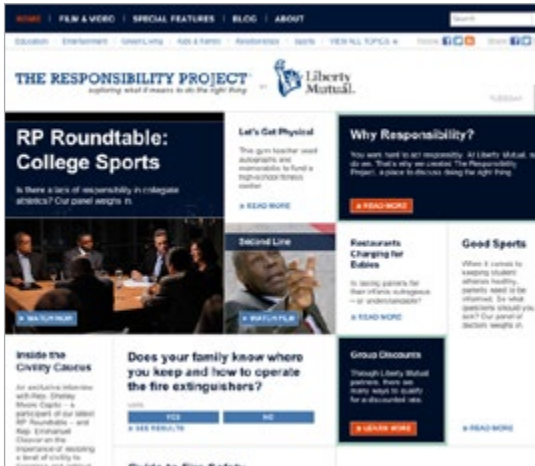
HOME | FILM & VIDEO | SPECIAL FEATURES | BLOG | ABOUT

Search

Education Entertainment Green Living Kids & Family Relationships Sports VIEW ALL TOPICS

THE RESPONSIBILITY PROJECT
exploring what it means to do the right thing

Liberty Mutual.

RP Roundtable: College Sports

Is there a lack of responsibility in collegiate athletics? Our panel weighs in.

WATCH NOW

Let's Get Physical

This gym teacher used autographs and memorabilia to fund a high-school fitness center.

READ MORE

Why Responsibility?

You were hard to act responsibly. At Liberty Mutual, so do we. That's why we created The Responsibility Project, a place to discuss doing the right thing.

READ MORE

Second Line

WATCH FILM

Restaurants Charging for Babies

Is taxing parents for their infants outrageous – or understandable?

READ MORE

Good Sports

When it comes to keeping student athletes healthy, parents need to be informed. So what questions should you ask? Our panel of doctors weighs in.

READ MORE

Inside the Civility Caucus

An exclusive interview with Rep. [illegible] – a participant of our latest RP Roundtable – and Rep. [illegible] on the importance of restoring a level of civility to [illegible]

Does your family know where you keep and how to operate the fire extinguishers?

YES

NO

SEE RESULTS

Group Discounts

Through Liberty Mutual partners, there are many ways to qualify for a discounted rate.

LEARN MORE

Guide to Fire Safety